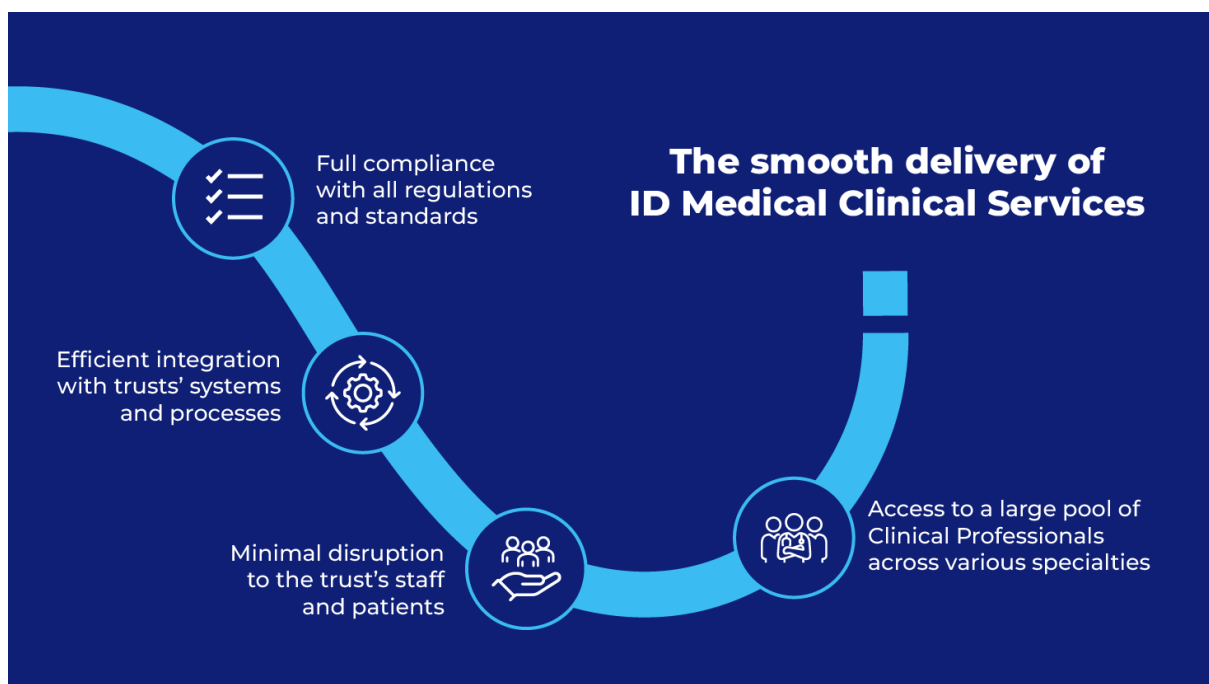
The smooth delivery of ID Medical Clinical Services

Full compliance with all regulations and standards

Efficient integration with trusts' systems and processes

Minimal disruption to the trust's staff and patients

Access to a large pool of Clinical Professionals across various specialties